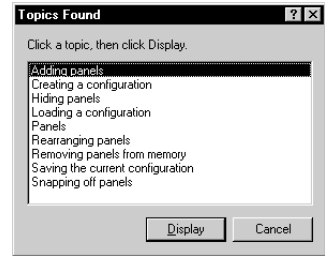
Topics Found

?

X

Click a topic, then click Display.

Adding panels
Creating a configuration
Hiding panels
Loading a configuration
Panels
Rearranging panels
Removing panels from memory
Saving the current configuration
Snapping off panels

Display

Cancel